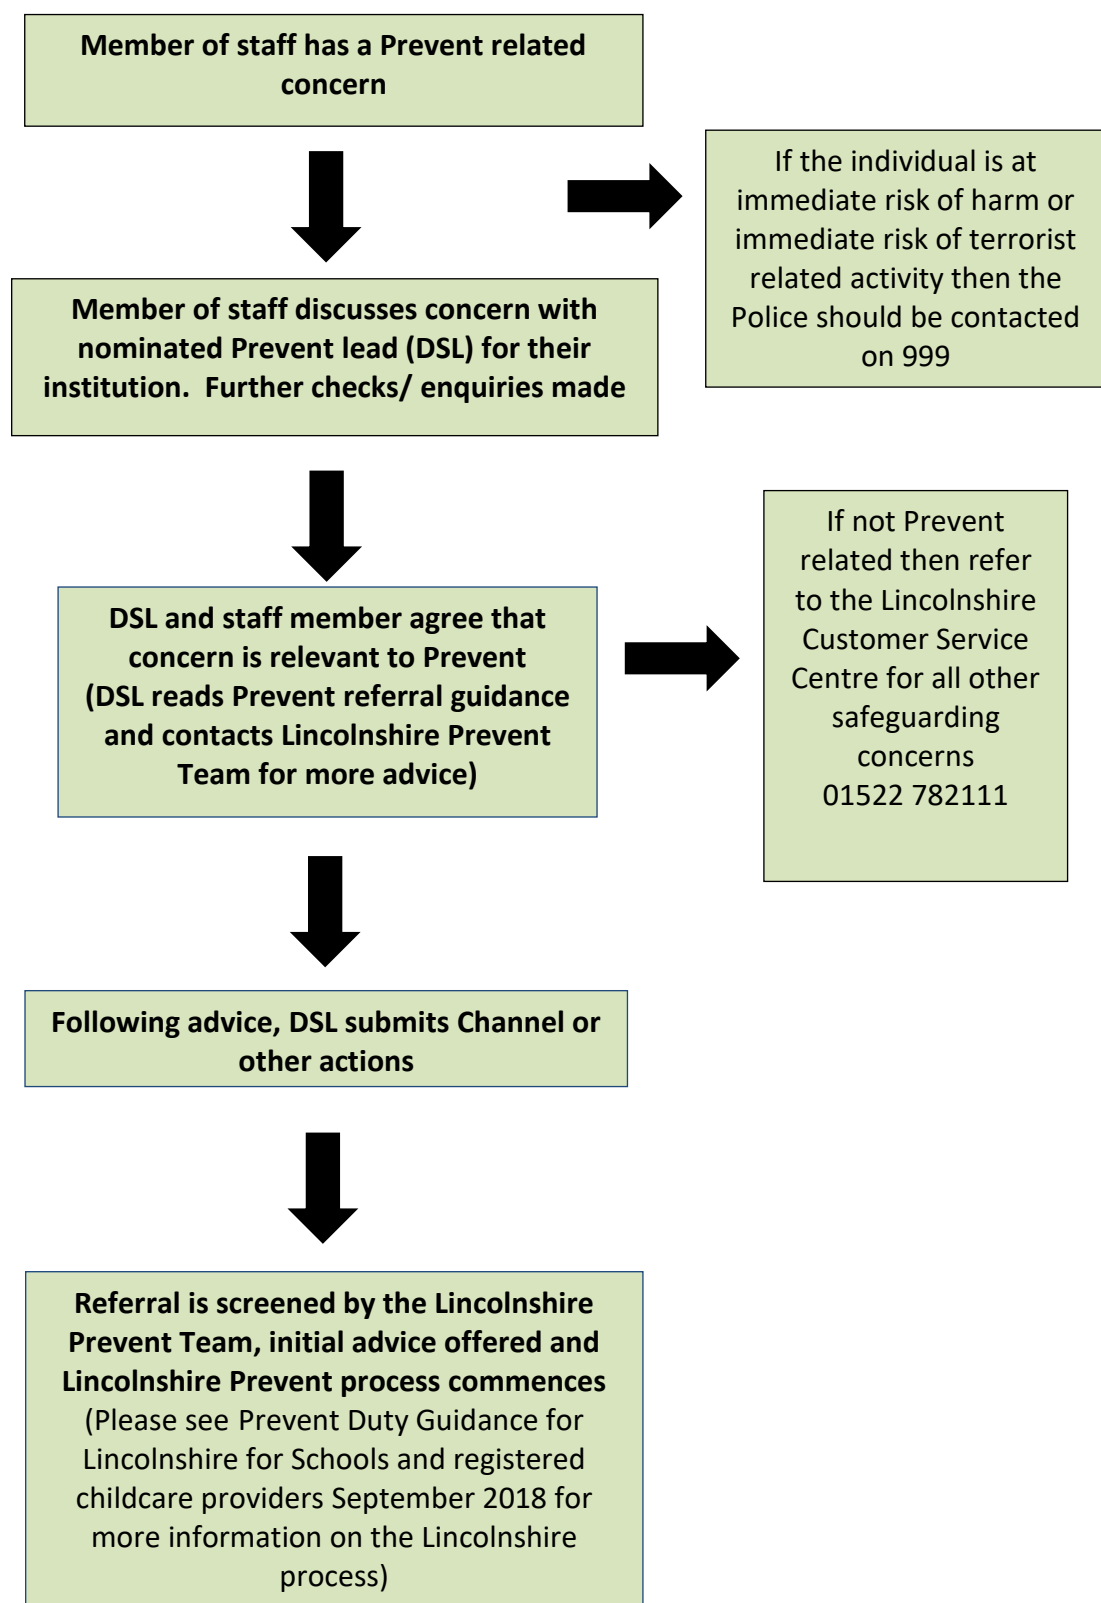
Member of staff has a Prevent related concern

If the individual is at immediate risk of harm or immediate risk of terrorist related activity then the Police should be contacted on 999

Member of staff discusses concern with nominated Prevent lead (DSL) for their institution. Further checks/ enquiries made

DSL and staff member agree that concern is relevant to Prevent (DSL reads Prevent referral guidance and contacts Lincolnshire Prevent Team for more advice)

If not Prevent related then refer to the Lincolnshire Customer Service Centre for all other safeguarding concerns 01522 782111

Following advice, DSL submits Channel or other actions

Referral is screened by the Lincolnshire Prevent Team, initial advice offered and Lincolnshire Prevent process commences (Please see Prevent Duty Guidance for Lincolnshire for Schools and registered childcare providers September 2018 for more information on the Lincolnshire process)